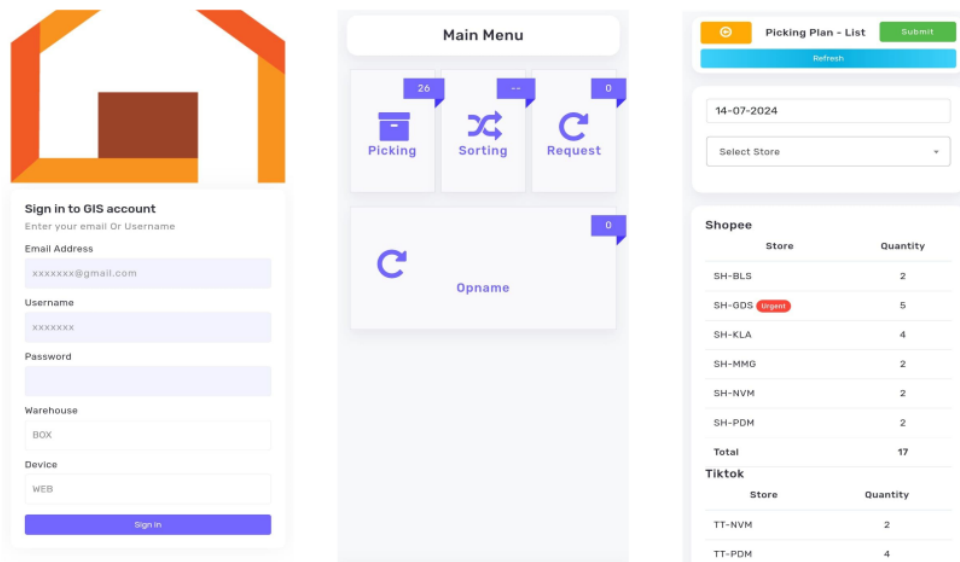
Sign in to GIS account

Enter your email Or Username

Email Address

xxxxxxx@gmail.com

Username

xxxxxxx

Password

Warehouse

BOX

Device

WEB

Sign In

Main Menu

26

Picking

--

Sorting

0

Request

0

Opname

Picking Plan - List

Submit

Refresh

14-07-2024

Select Store

Shopee

| Store | Quantity |
|---|---|
| SH-BLS | 2 |
| SH-GDS Urgent | 5 |
| SH-KLA | 4 |
| SH-MMG | 2 |
| SH-NVM | 2 |
| SH-PDM | 2 |
| Total | 17 |

Tiktok

| Store | Quantity |
|---|---|
| TT-NVM | 2 |
| TT-PDM | 4 |